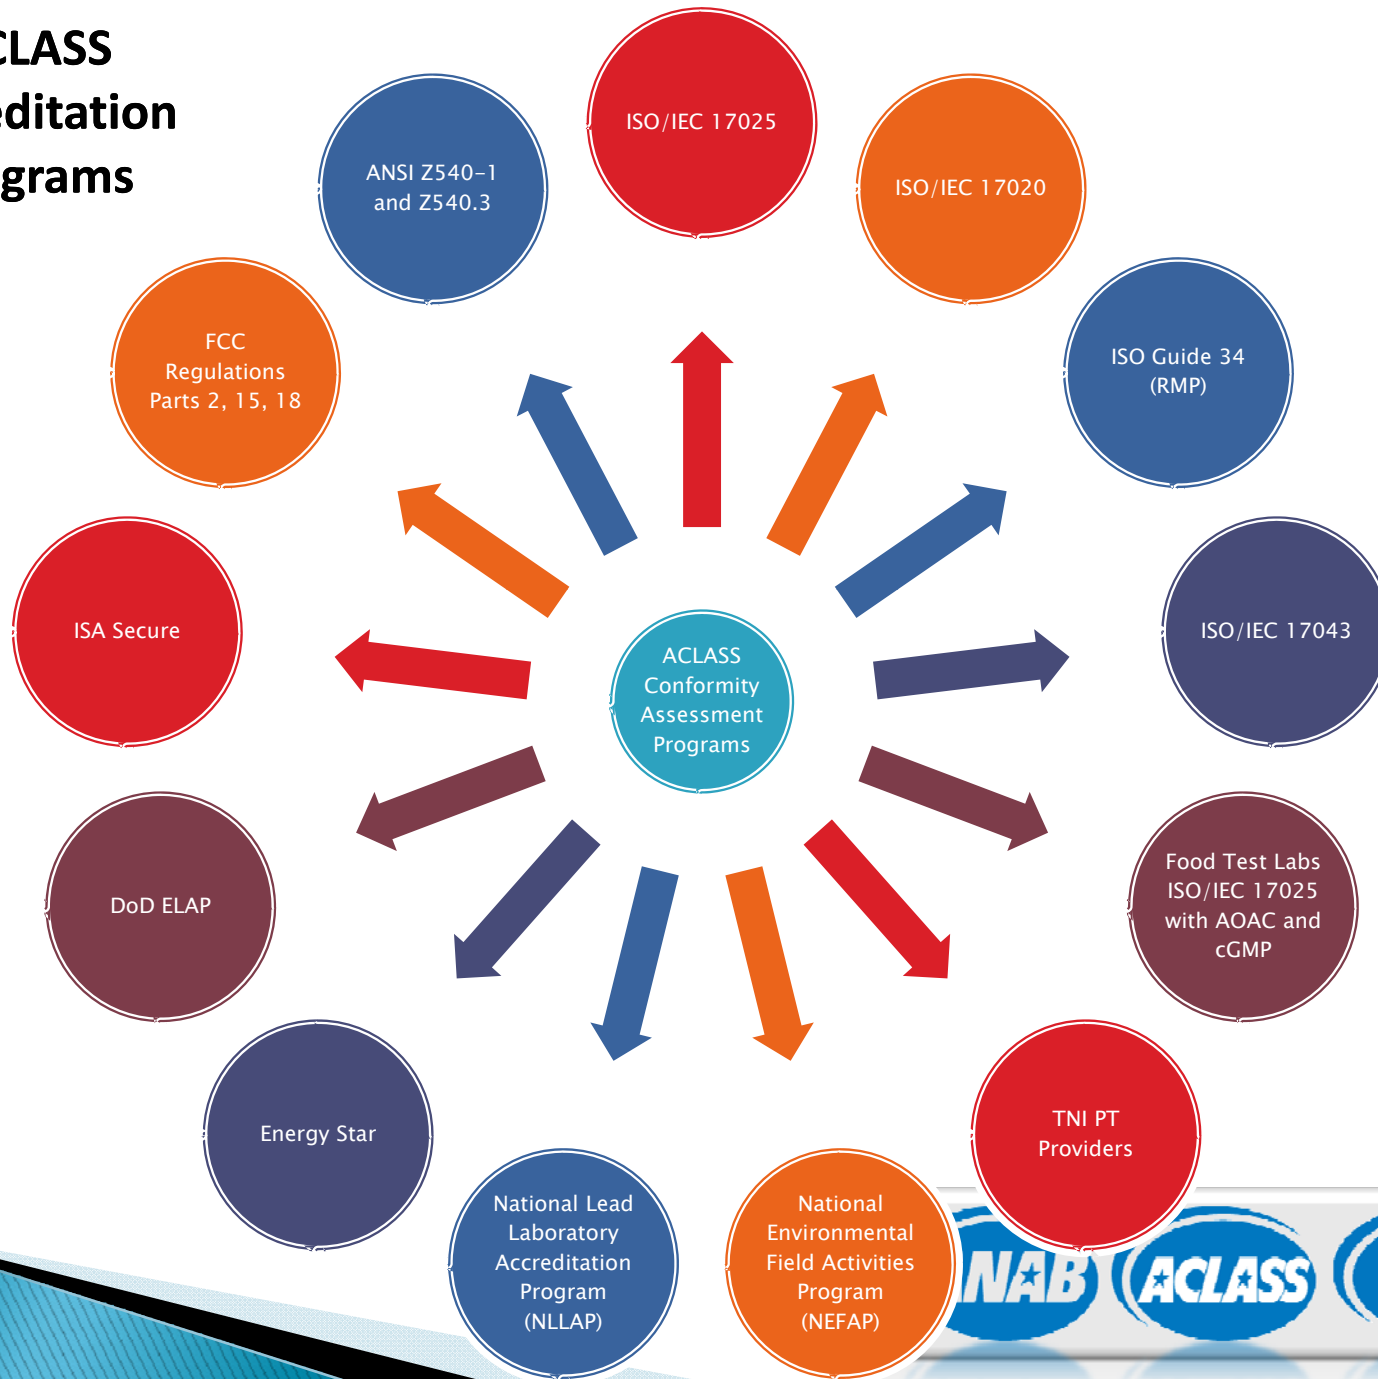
CLASS
editation
grams

ACLASS Conformity Assessment Programs

ISO/IEC 17025

ISO/IEC 17020

ISO Guide 34 (RMP)

ISO/IEC 17043

Food Test Labs ISO/IEC 17025 with AOAC and cGMP

TNI PT Providers

National Environmental Field Activities Program (NEFAP)

National Lead Laboratory Accreditation Program (NLLAP)

Energy Star

DoD ELAP

ISA Secure

FCC Regulations Parts 2, 15, 18

ANSI Z540-1 and Z540.3

NAB ACLASS